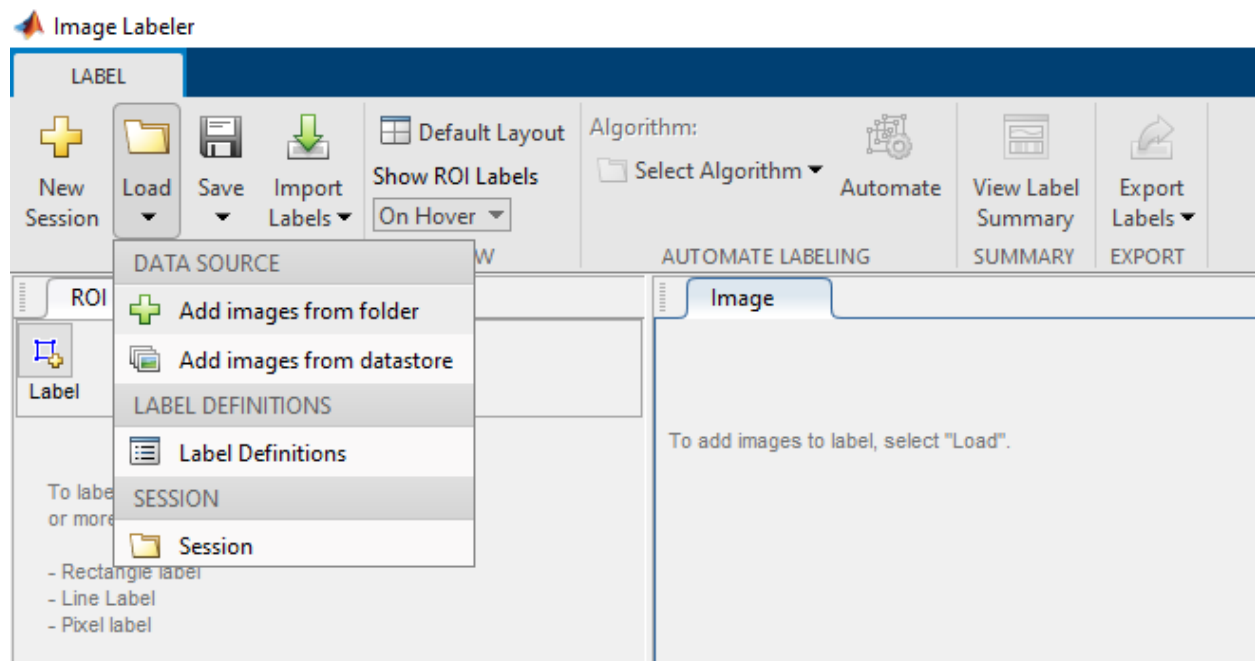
Image Labeler

LABEL

New Session

Load

Save

Import Labels

Default Layout

Show ROI Labels

On Hover

W

Algorithm:

Select Algorithm

Automate

AUTOMATE LABELING

View Label Summary

SUMMARY

Export Labels

EXPORT

DATA SOURCE

Add images from folder

Add images from datastore

LABEL DEFINITIONS

Label Definitions

SESSION

Session

ROI

Label

To labe
or more

- Rectangle label
- Line Label
- Pixel label

Image

To add images to label, select "Load".